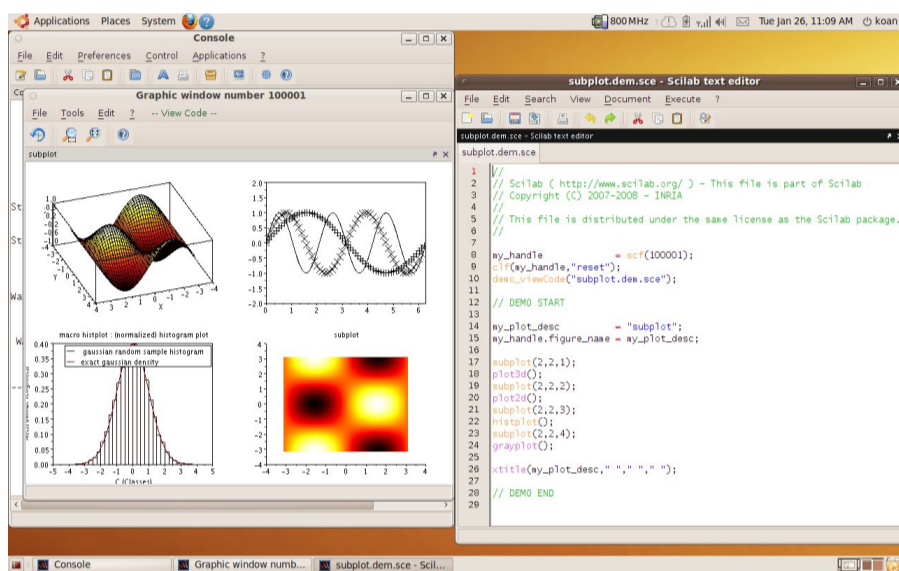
Applications Places System

800 MHz Tue Jan 26, 11:09 AM koan

Console

File Edit Preferences Control Applications ?

Graphic window number 100001

File Tools Edit ? -- View Code --

subplot

macro histplot : (normalized) histogram plot

gaussian random sample histogram
exact gaussian density

C (Classes)

subplot

subplot.dem.sce - Scilab text editor

File Edit Search View Document Execute ?

subplot.dem.sce - Scilab text editor

subplot.dem.sce

1 //
2 // Scilab ( http://www.scilab.org/ ) - This file is part of Scilab
3 // Copyright (C) 2007-2008 - INRIA
4 //
5 // This file is distributed under the same license as the Scilab package.
6 //
7
8 my_handle = scf(100001);
9 clf(my_handle,"reset");
10 demo_viewCode("subplot.dem.sce");
11
12 // DEMO START
13
14 my_plot_desc = "subplot";
15 my_handle.figure_name = my_plot_desc;
16
17 subplot(2,2,1);
18 plot3d();
19 subplot(2,2,2);
20 plot2d();
21 subplot(2,2,3);
22 histplot();
23 subplot(2,2,4);
24 grayplot();
25
26 xtitle(my_plot_desc," "," "," ");
27
28 // DEMO END
29

Console Graphic window numb... subplot.dem.sce - Scil...